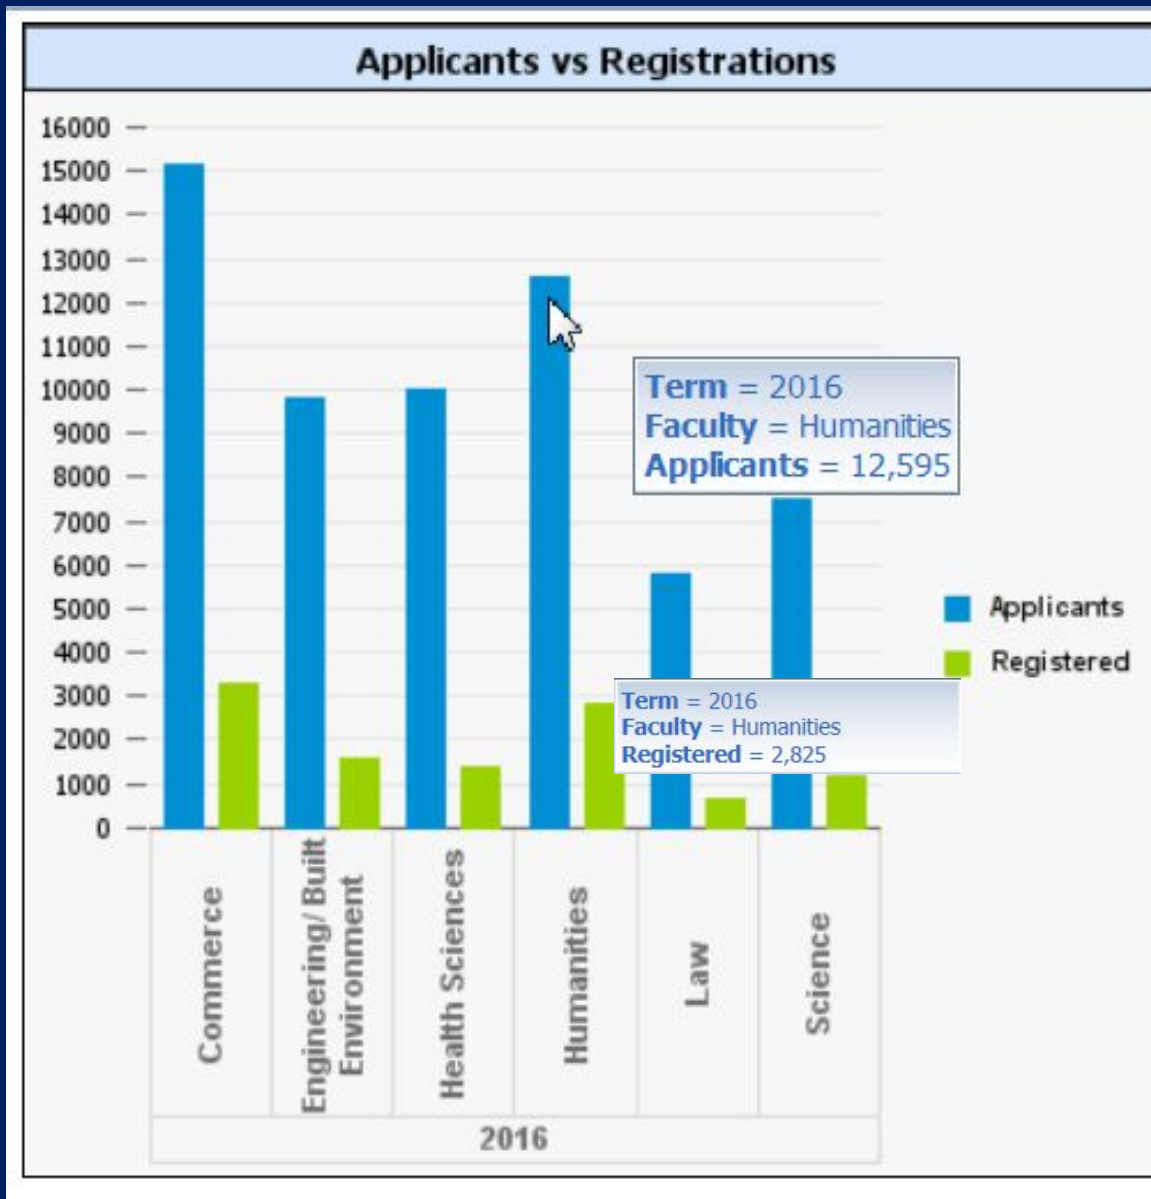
Applicants vs Registrations

16000
15000
14000
13000
12000
11000
10000
9000
8000
7000
6000
5000
4000
3000
2000
1000
0

Term = 2016
Faculty = Humanities
Applicants = 12,595

Term = 2016
Faculty = Humanities
Registered = 2,825

Applicants
Registered

Commerce
Engineering/ Built Environment
Health Sciences
Humanities
Law
Science

2016